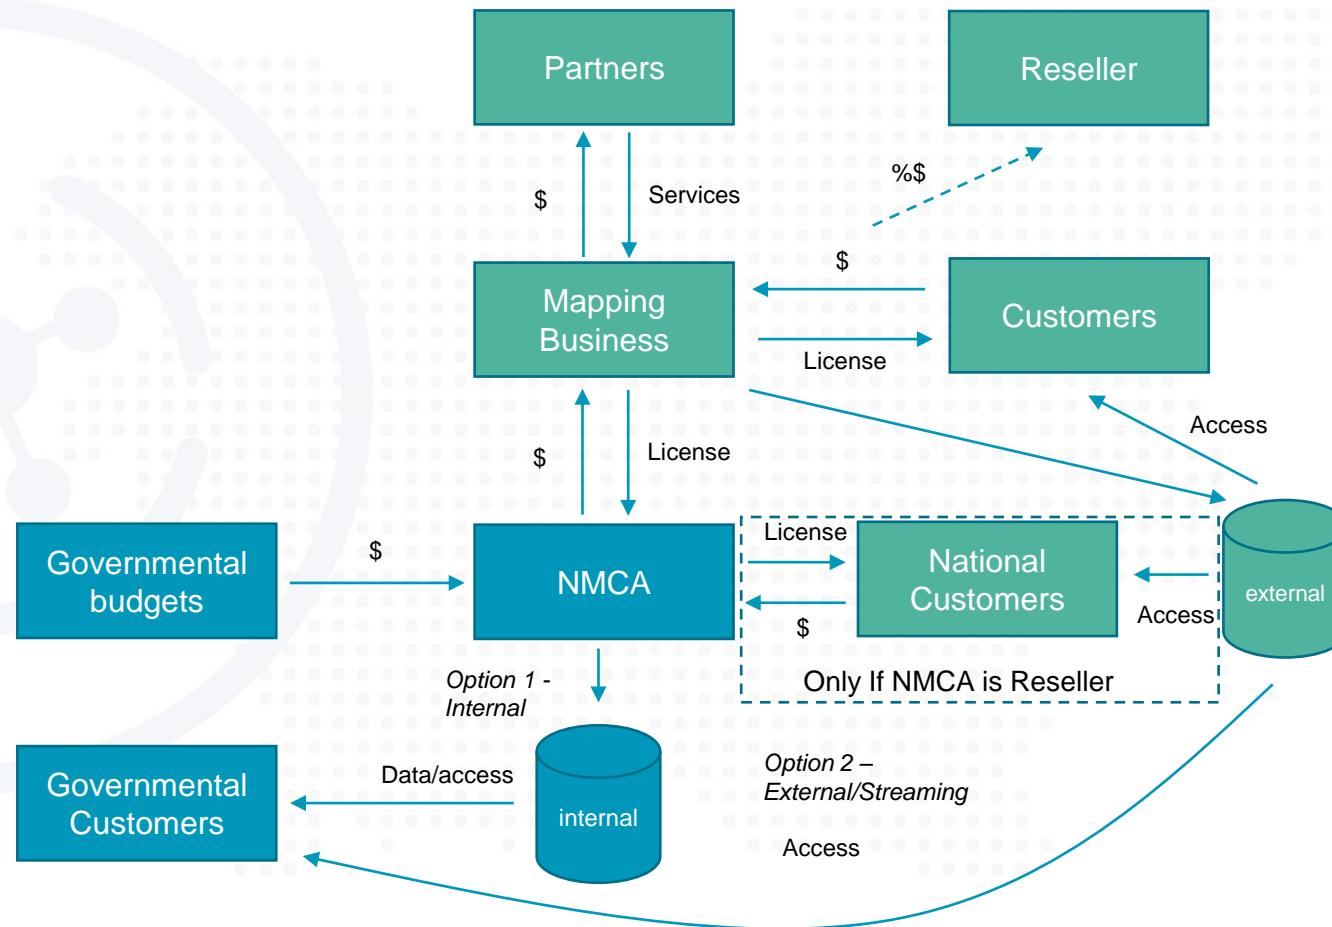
Partners

Reseller

$

Services

%$

$

Mapping Business

Customers

License

Access

$

License

Governmental budgets

$

NMCA

License

National Customers

Access

external

$

Only If NMCA is Reseller

Option 1 - Internal

Governmental Customers

Data/access

internal

Option 2 – External/Streaming

Access